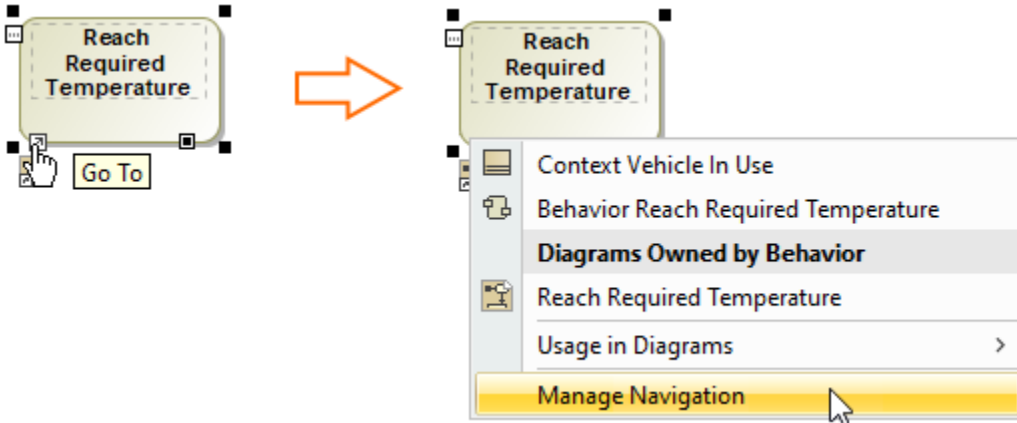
Reach Required Temperature

Go To

Reach Required Temperature

Context Vehicle In Use

Behavior Reach Required Temperature

Diagrams Owned by Behavior

Reach Required Temperature

Usage in Diagrams

Manage Navigation